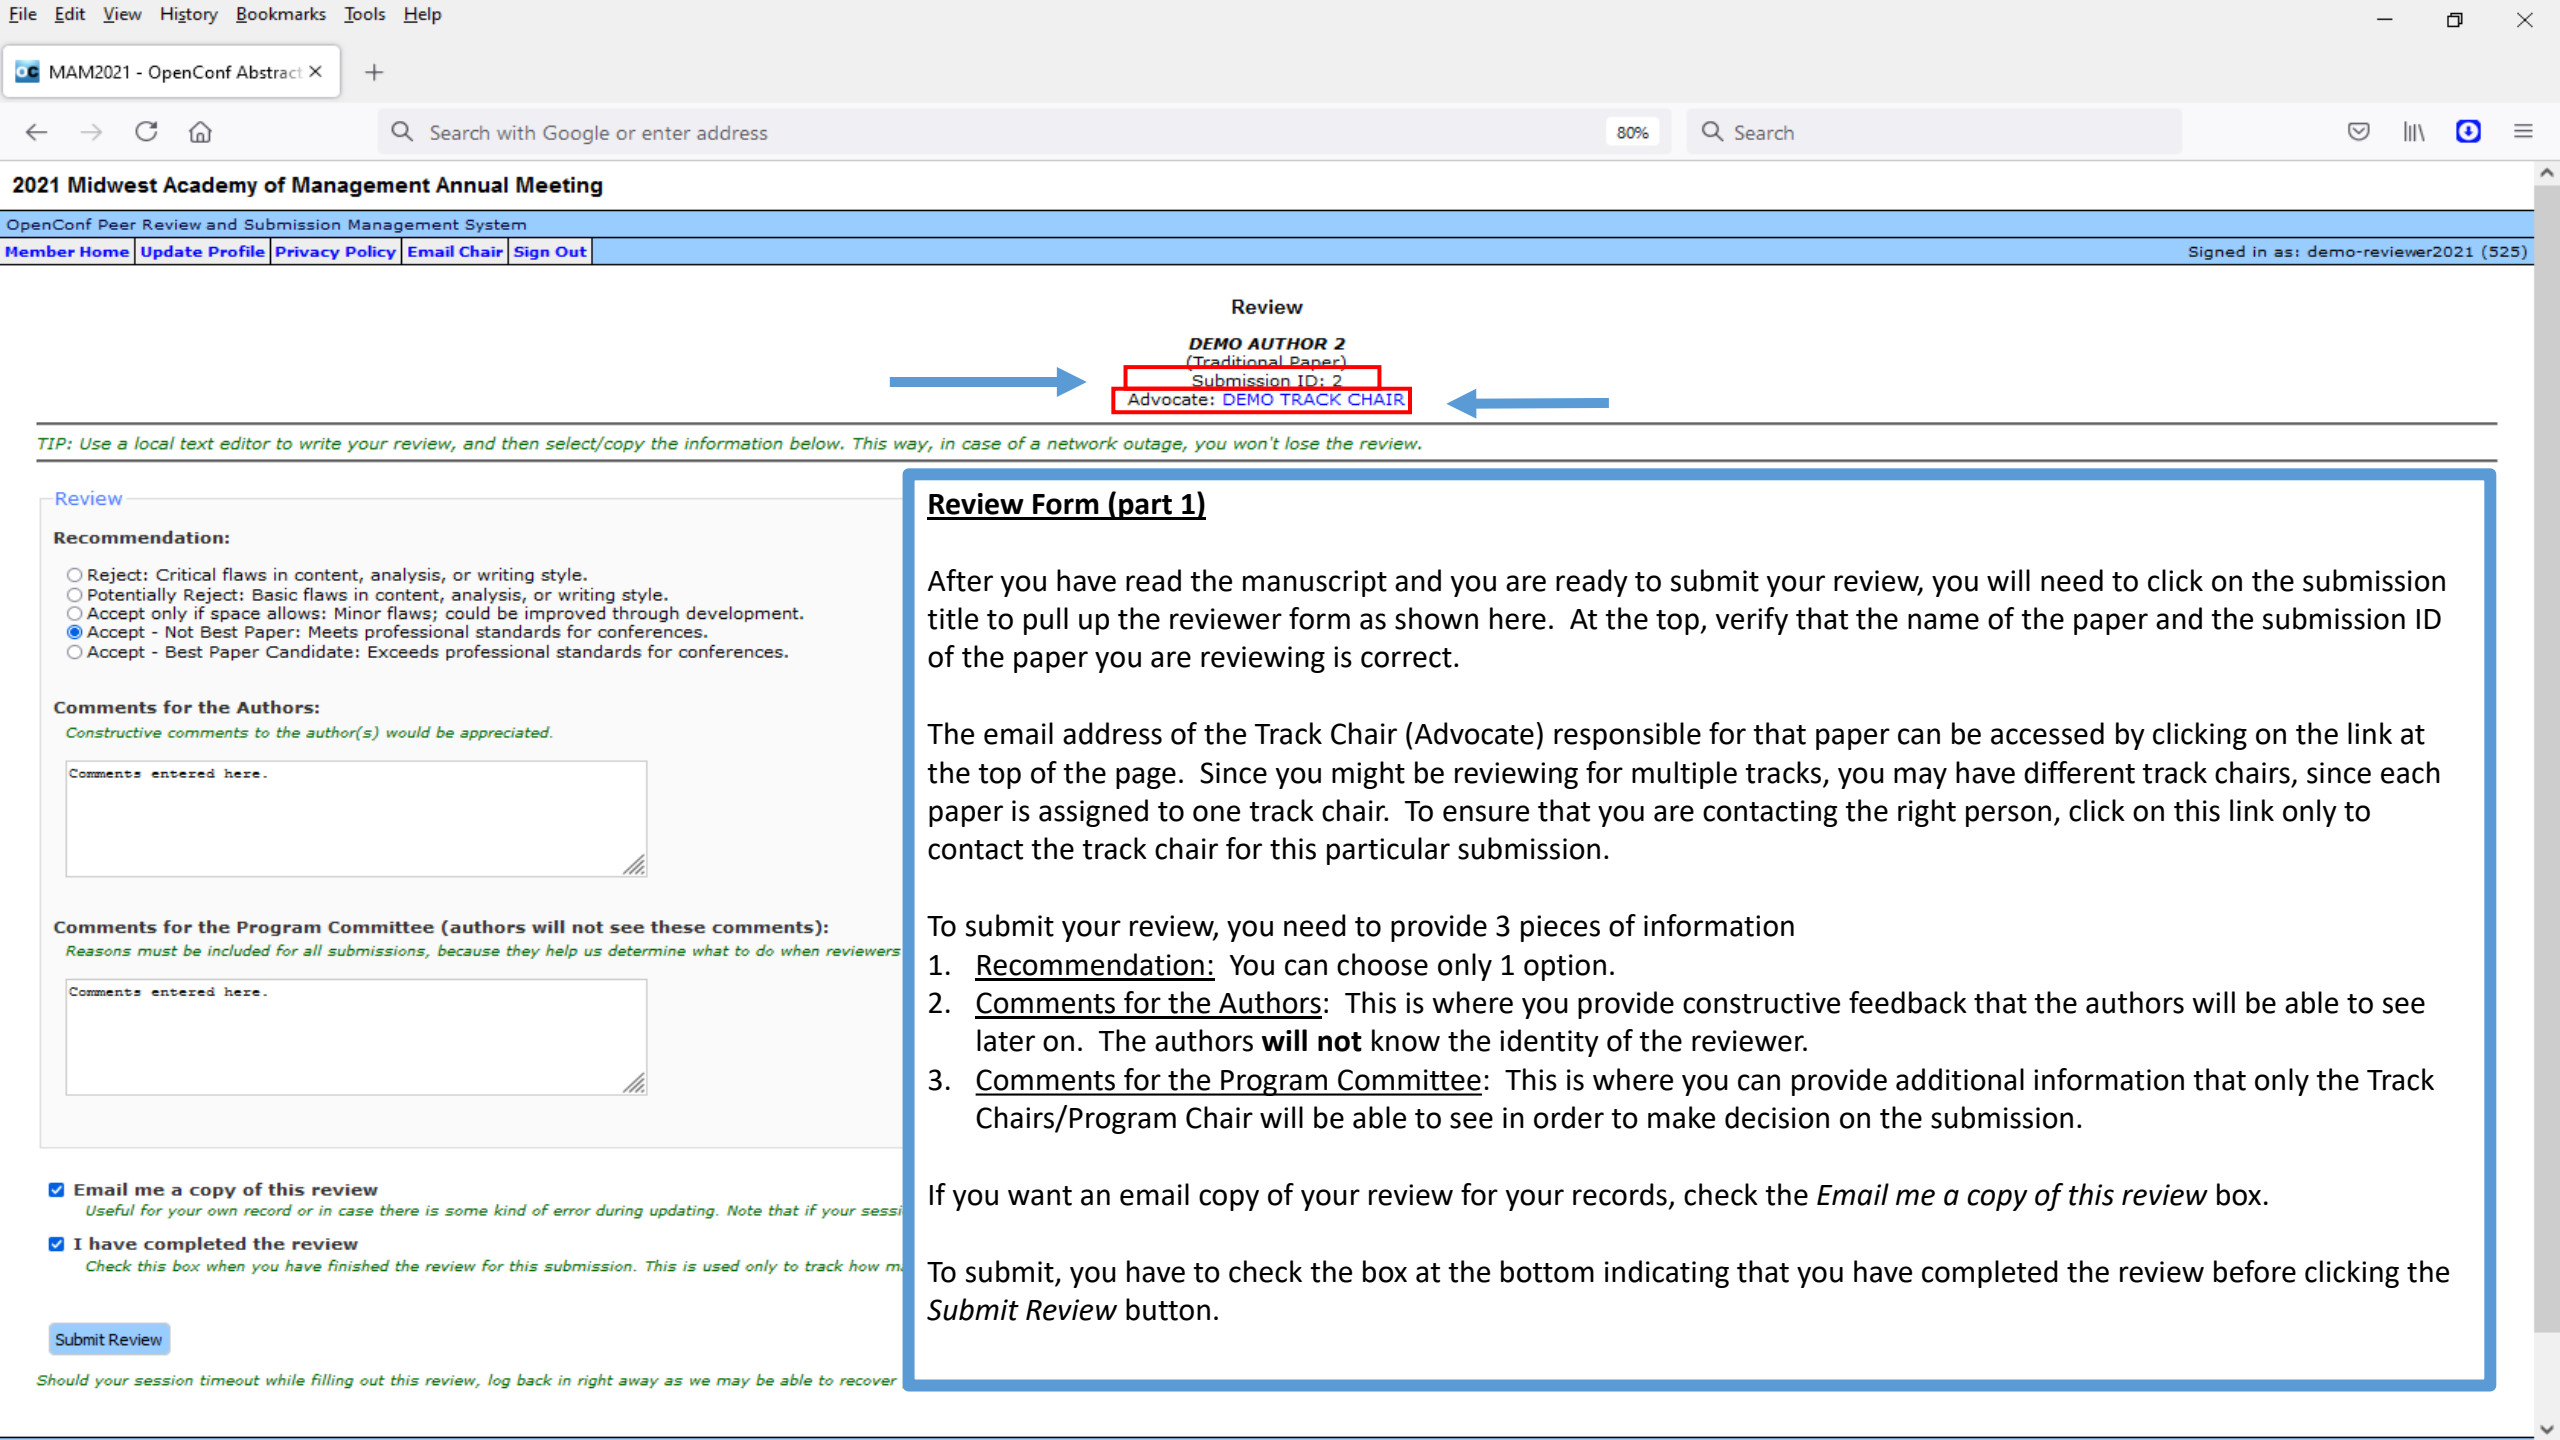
File Edit View History Bookmarks Tools Help

MAM2021 - OpenConf Abstract ×

Search with Google or enter address 80%

Search

2021 Midwest Academy of Management Annual Meeting

OpenConf Peer Review and Submission Management System

Member Home | Update Profile | Privacy Policy | Email Chair | Sign Out

Signed in as: demo-reviewer2021 (525)

Review

DEMO AUTHOR 2
(Traditional Paper)
Submission ID: 2
Advocate: DEMO TRACK CHAIR

TIP: Use a local text editor to write your review, and then select/copy the information below. This way, in case of a network outage, you won't lose the review.

Review

Recommendation:

Reject: Critical flaws in content, analysis, or writing style.
Potentially Reject: Basic flaws in content, analysis, or writing style.
Accept only if space allows: Minor flaws; could be improved through development.
Accept - Not Best Paper: Meets professional standards for conferences.
Accept - Best Paper Candidate: Exceeds professional standards for conferences.

Comments for the Authors:
Constructive comments to the author(s) would be appreciated.

Comments entered here.

Comments for the Program Committee (authors will not see these comments):
Reasons must be included for all submissions, because they help us determine what to do when reviewers

Comments entered here.

Email me a copy of this review
Useful for your own record or in case there is some kind of error during updating. Note that if your sessi

I have completed the review
Check this box when you have finished the review for this submission. This is used only to track how m

Submit Review

Should your session timeout while filling out this review, log back in right away as we may be able to recover

Review Form (part 1)

After you have read the manuscript and you are ready to submit your review, you will need to click on the submission title to pull up the reviewer form as shown here. At the top, verify that the name of the paper and the submission ID of the paper you are reviewing is correct.

The email address of the Track Chair (Advocate) responsible for that paper can be accessed by clicking on the link at the top of the page. Since you might be reviewing for multiple tracks, you may have different track chairs, since each paper is assigned to one track chair. To ensure that you are contacting the right person, click on this link only to contact the track chair for this particular submission.

To submit your review, you need to provide 3 pieces of information
1. Recommendation: You can choose only 1 option.
2. Comments for the Authors: This is where you provide constructive feedback that the authors will be able to see later on. The authors **will not** know the identity of the reviewer.
3. Comments for the Program Committee: This is where you can provide additional information that only the Track Chairs/Program Chair will be able to see in order to make decision on the submission.

If you want an email copy of your review for your records, check the *Email me a copy of this review* box.

To submit, you have to check the box at the bottom indicating that you have completed the review before clicking the *Submit Review* button.